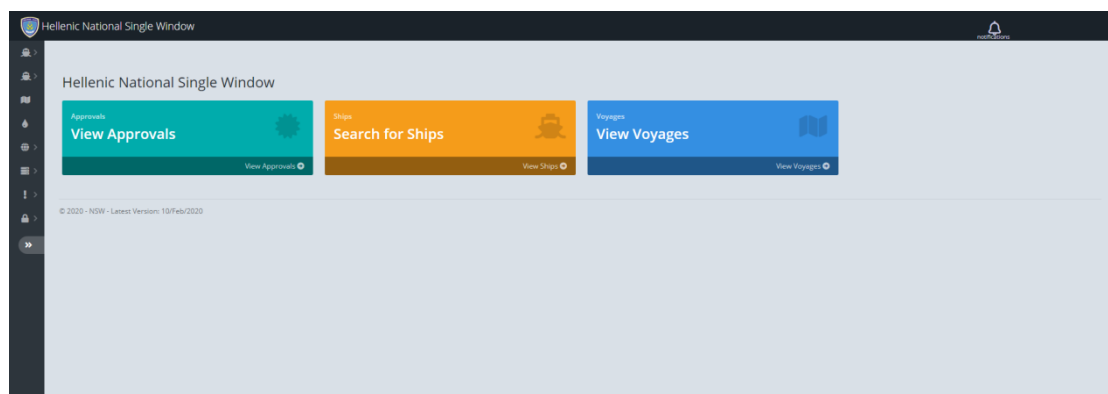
Hellenic National Single Window

notifications

Hellenic National Single Window

Approvals
View Approvals
View Approvals

Ships
Search for Ships
View Ships

Voyages
View Voyages
View Voyages

© 2020 - NSW - Latest Version: 10/Feb/2020